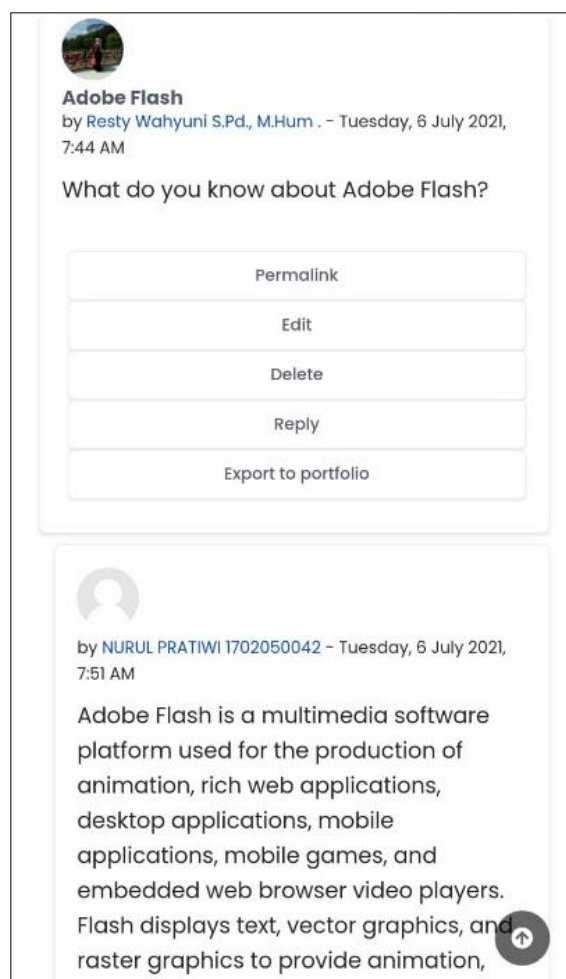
Adobe Flash
by Resty Wahyuni S.Pd., M.Hum . - Tuesday, 6 July 2021, 7:44 AM

What do you know about Adobe Flash?

Permalink

Edit

Delete

Reply

Export to portfolio

by NURUL PRATIWI 1702050042 - Tuesday, 6 July 2021, 7:51 AM

Adobe Flash is a multimedia software platform used for the production of animation, rich web applications, desktop applications, mobile applications, mobile games, and embedded web browser video players. Flash displays text, vector graphics, and raster graphics to provide animation,